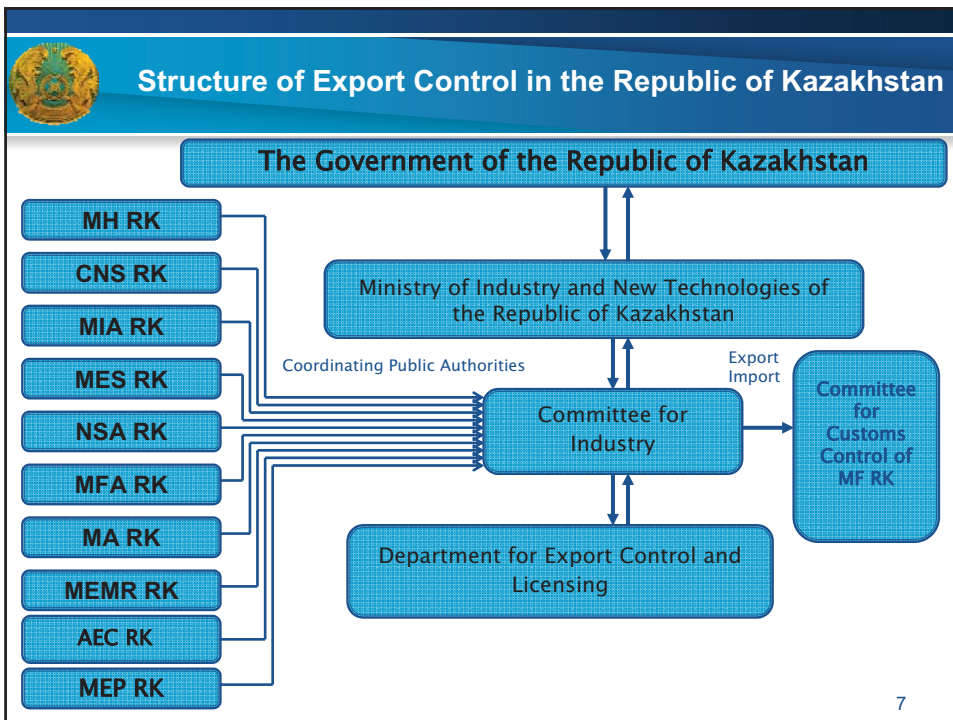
Structure of Export Control in the Republic of Kazakhstan

The Government of the Republic of Kazakhstan

MH RK

CNS RK

MIA RK

MES RK

NSA RK

MFA RK

MA RK

MEMR RK

AEC RK

MEP RK

Ministry of Industry and New Technologies of the Republic of Kazakhstan

Coordinating Public Authorities

Export
Import

Committee for Industry

Committee for Customs Control of MF RK

Department for Export Control and Licensing

7